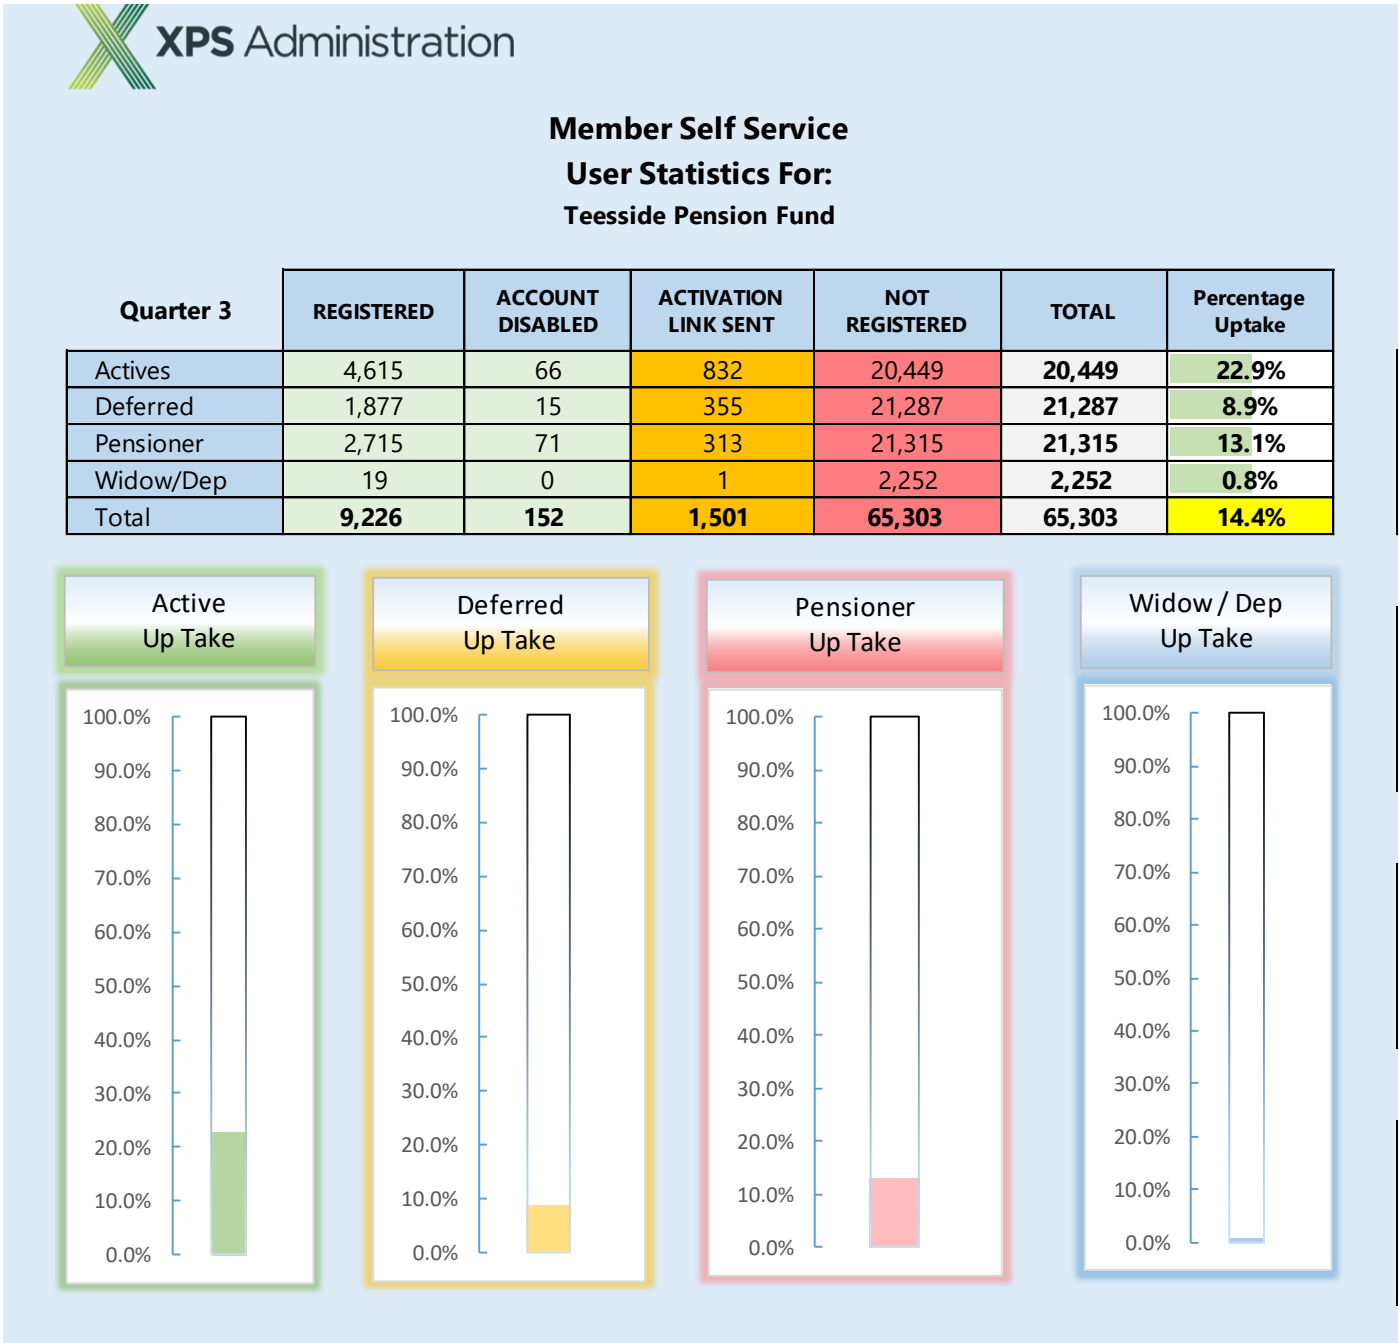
XPS Administration

Member Self Service
User Statistics For:
Teesside Pension Fund

| Quarter 3 | REGISTERED | ACCOUNT DISABLED | ACTIVATION LINK SENT | NOT REGISTERED | TOTAL | Percentage Uptake |
|---|---|---|---|---|---|---|
| Actives | 4,615 | 66 | 832 | 20,449 | 20,449 | 22.9% |
| Deferred | 1,877 | 15 | 355 | 21,287 | 21,287 | 8.9% |
| Pensioner | 2,715 | 71 | 313 | 21,315 | 21,315 | 13.1% |
| Widow/Dep | 19 | 0 | 1 | 2,252 | 2,252 | 0.8% |
| Total | 9,226 | 152 | 1,501 | 65,303 | 65,303 | 14.4% |

Active Up Take

100.0%
90.0%
80.0%
70.0%
60.0%
50.0%
40.0%
30.0%
20.0%
10.0%
0.0%

Deferred Up Take

100.0%
90.0%
80.0%
70.0%
60.0%
50.0%
40.0%
30.0%
20.0%
10.0%
0.0%

Pensioner Up Take

100.0%
90.0%
80.0%
70.0%
60.0%
50.0%
40.0%
30.0%
20.0%
10.0%
0.0%

Widow / Dep Up Take

100.0%
90.0%
80.0%
70.0%
60.0%
50.0%
40.0%
30.0%
20.0%
10.0%
0.0%